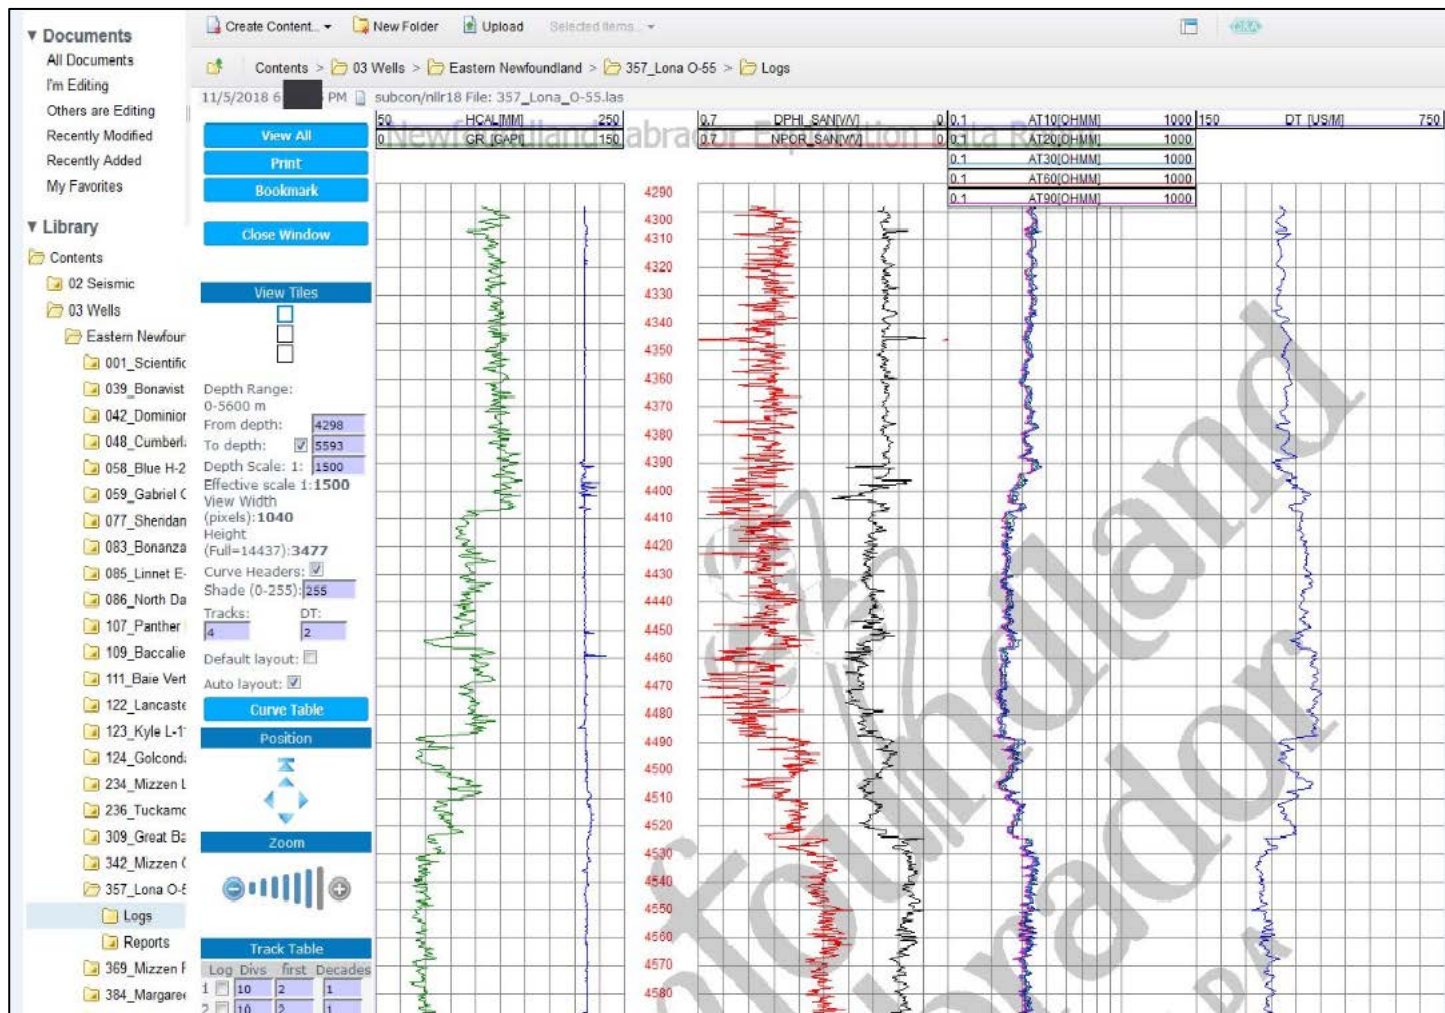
▼ Documents
All Documents
I'm Editing
Others are Editing
Recently Modified
Recently Added
My Favorites

▼ Library
Contents
02 Seismic
03 Wells
Eastern Newfour
001_Scientific
039_Bonavist
042_Dominior
048_Cumberl
058_Blue H-2
059_Gabriel C
077_Sheridan
083_Bonanza
085_Linnet E-
086_North Da
107_Panther
109_Baccalie
111_Baie Vert
122_Lancaste
123_Kyle L-1
124_Golcond
234_Mizzen L
236_Tuckamc
309_Great Ba
342_Mizzen C
357_Lona O-5
Logs
Reports
369_Mizzen F
384_Margare

Create Content... New Folder Upload Selected items

Contents > 03 Wells > Eastern Newfoundland > 357_Lona O-55 > Logs

11/5/2018 6 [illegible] PM subcon/nllr18 File: 357_Lona_O-55.las

View All
Print
Bookmark
Close Window
View Tiles

Depth Range: 0-5600 m
From depth: 4298
To depth: 5593
Depth Scale: 1: 1500
Effective scale 1:1500
View Width (pixels): 1040
Height (Full=14437): 3477
Curve Headers:
Shade (0-255): 255
Tracks: 4 DT: 2
Default layout:
Auto layout:
Curve Table
Position
Zoom
Track Table
Log Divs first Decades
1 10 2 1
2 10 2 1

50 HCAL[MM] 250
0 GR [GAPI] 150
0.7 DPHI_SAN[V/V] 0
0.7 NPOR_SAN[V/V] 0
0.1 AT10[OHMM] 1000
0.1 AT20[OHMM] 1000
0.1 AT30[OHMM] 1000
0.1 AT60[OHMM] 1000
0.1 AT90[OHMM] 1000
150 DT [US/M] 750

Newfoundland Labrador Exploration Data R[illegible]

4290
4300
4310
4320
4330
4340
4350
4360
4370
4380
4390
4400
4410
4420
4430
4440
4450
4460
4470
4480
4490
4500
4510
4520
4530
4540
4550
4560
4570
4580

Newfoundland Labrador